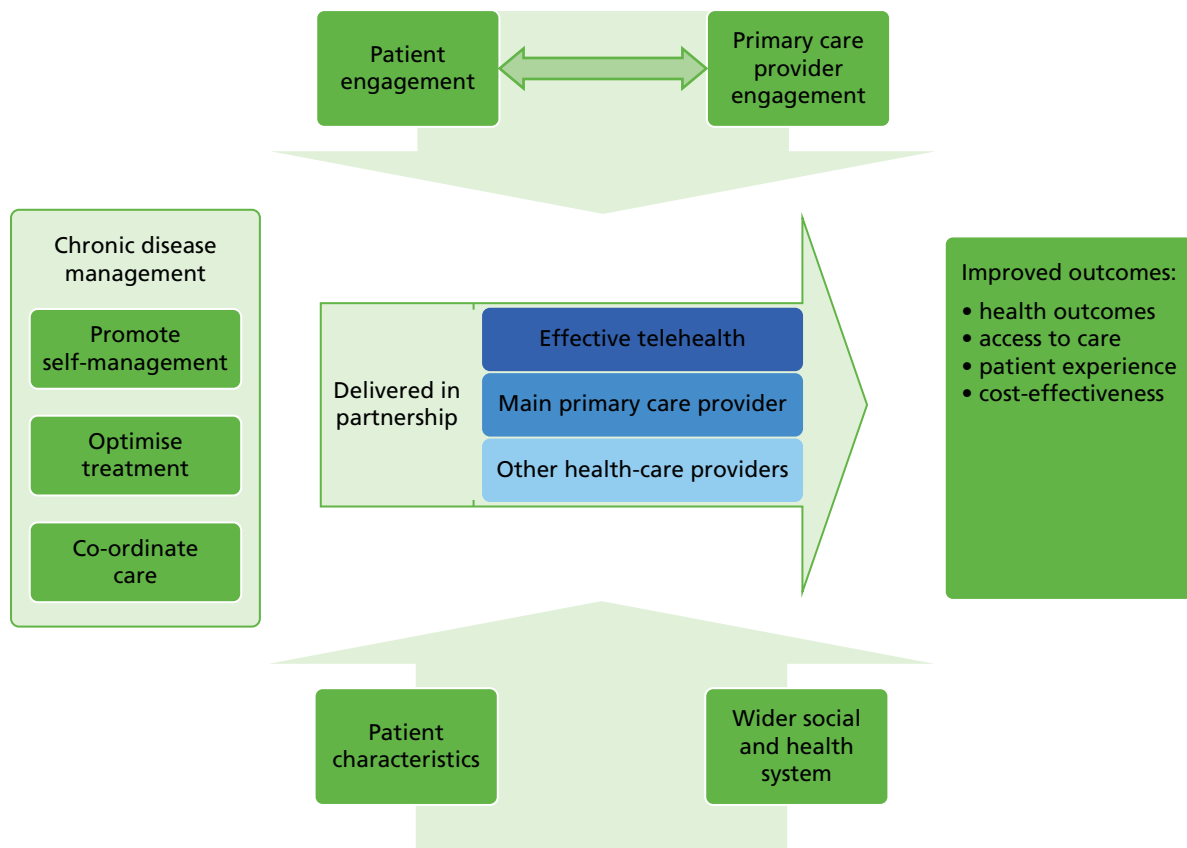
Patient engagement

Primary care provider engagement

Chronic disease management

Promote self-management

Optimise treatment

Co-ordinate care

Delivered in partnership

Effective telehealth

Main primary care provider

Other health-care providers

Improved outcomes:
• health outcomes
• access to care
• patient experience
• cost-effectiveness

Patient characteristics

Wider social and health system